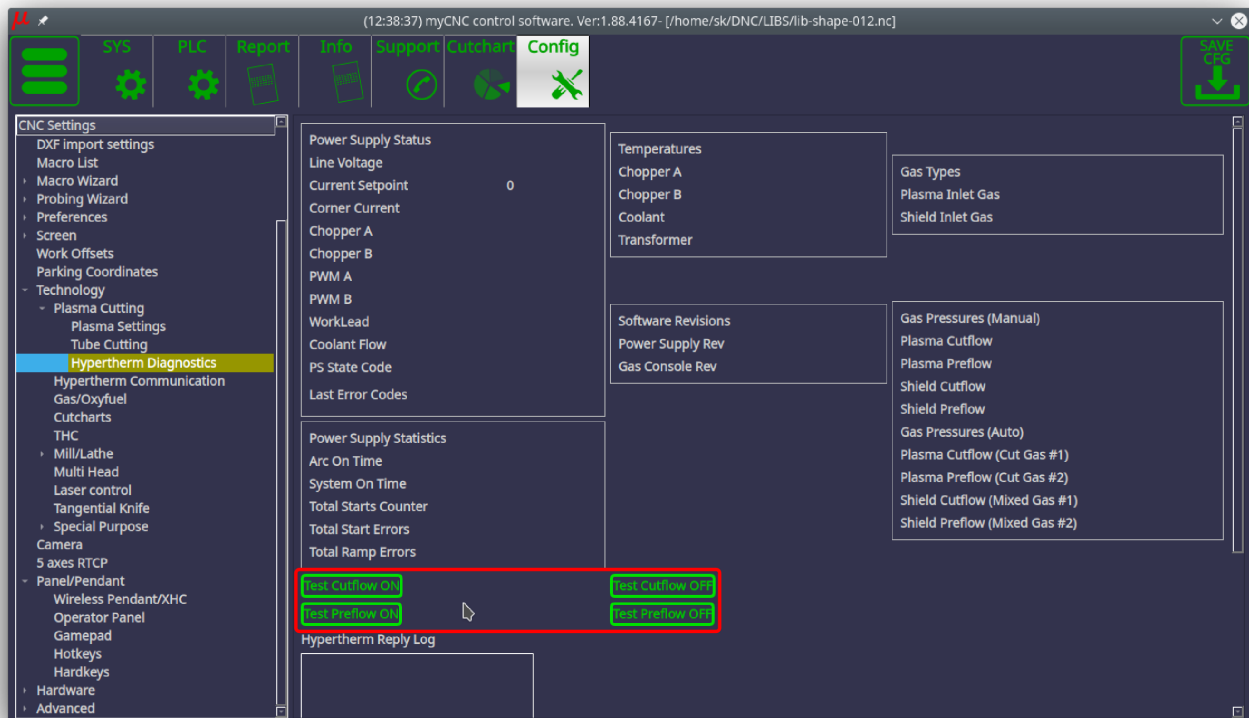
(12:38:37) myCNC control software. Ver:1.88.4167- [/home/sk/DNC/LIBS/lib-shape-012.nc]

SYS
PLC
Report
Info
Support
Cutchart
Config
SAVE CFG

CNC Settings
DXF import settings
Macro List
Macro Wizard
Probing Wizard
Preferences
Screen
Work Offsets
Parking Coordinates
Technology
Plasma Cutting
Plasma Settings
Tube Cutting
Hypertherm Diagnostics
Hypertherm Communication
Gas/Oxyfuel
Cutcharts
THC
Mill/Lathe
Multi Head
Laser control
Tangential Knife
Special Purpose
Camera
5 axes RTCP
Panel/Pendant
Wireless Pendant/XHC
Operator Panel
Gamepad
Hotkeys
Hardkeys
Hardware
Advanced

Power Supply Status
Line Voltage
Current Setpoint 0
Corner Current
Chopper A
Chopper B
PWM A
PWM B
WorkLead
Coolant Flow
PS State Code
Last Error Codes

Temperatures
Chopper A
Chopper B
Coolant
Transformer

Gas Types
Plasma Inlet Gas
Shield Inlet Gas

Software Revisions
Power Supply Rev
Gas Console Rev

Gas Pressures (Manual)
Plasma Cutflow
Plasma Preflow
Shield Cutflow
Shield Preflow
Gas Pressures (Auto)
Plasma Cutflow (Cut Gas #1)
Plasma Preflow (Cut Gas #2)
Shield Cutflow (Mixed Gas #1)
Shield Preflow (Mixed Gas #2)

Power Supply Statistics
Arc On Time
System On Time
Total Starts Counter
Total Start Errors
Total Ramp Errors

Test Cutflow ON
Test Cutflow OFF
Test Preflow ON
Test Preflow OFF

Hypertherm Reply Log